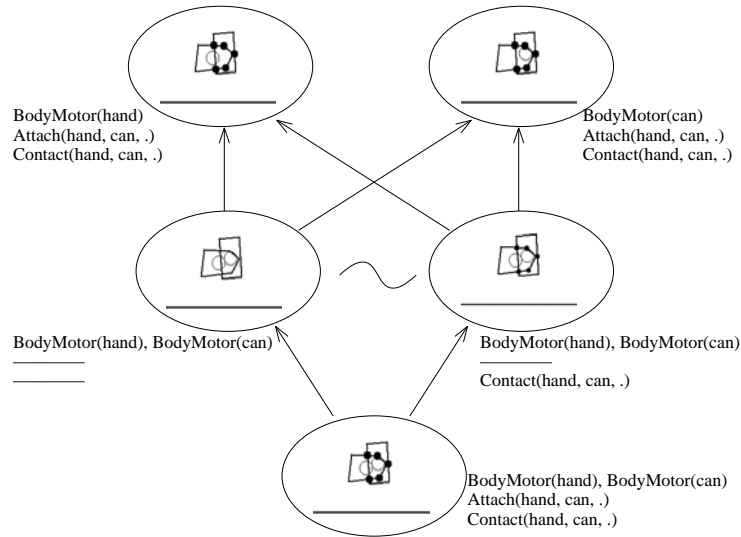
BodyMotor(hand)
Attach(hand, can, .)
Contact(hand, can, .)

BodyMotor(can)
Attach(hand, can, .)
Contact(hand, can, .)

BodyMotor(hand), BodyMotor(can)
________
________

BodyMotor(hand), BodyMotor(can)
________
Contact(hand, can, .)

BodyMotor(hand), BodyMotor(can)
Attach(hand, can, .)
Contact(hand, can, .)